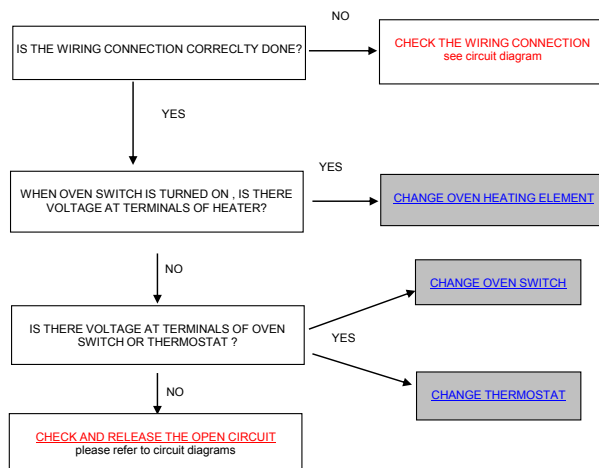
IS THE WIRING CONNECTION CORRECLTY DONE?

NO

CHECK THE WIRING CONNECTION
see circuit diagram

YES

WHEN OVEN SWITCH IS TURNED ON , IS THERE VOLTAGE AT TERMINALS OF HEATER?

YES

CHANGE OVEN HEATING ELEMENT

NO

CHANGE OVEN SWITCH

IS THERE VOLTAGE AT TERMINALS OF OVEN SWITCH OR THERMOSTAT ?

YES

CHANGE THERMOSTAT

NO

CHECK AND RELEASE THE OPEN CIRCUIT
please refer to circuit diagrams